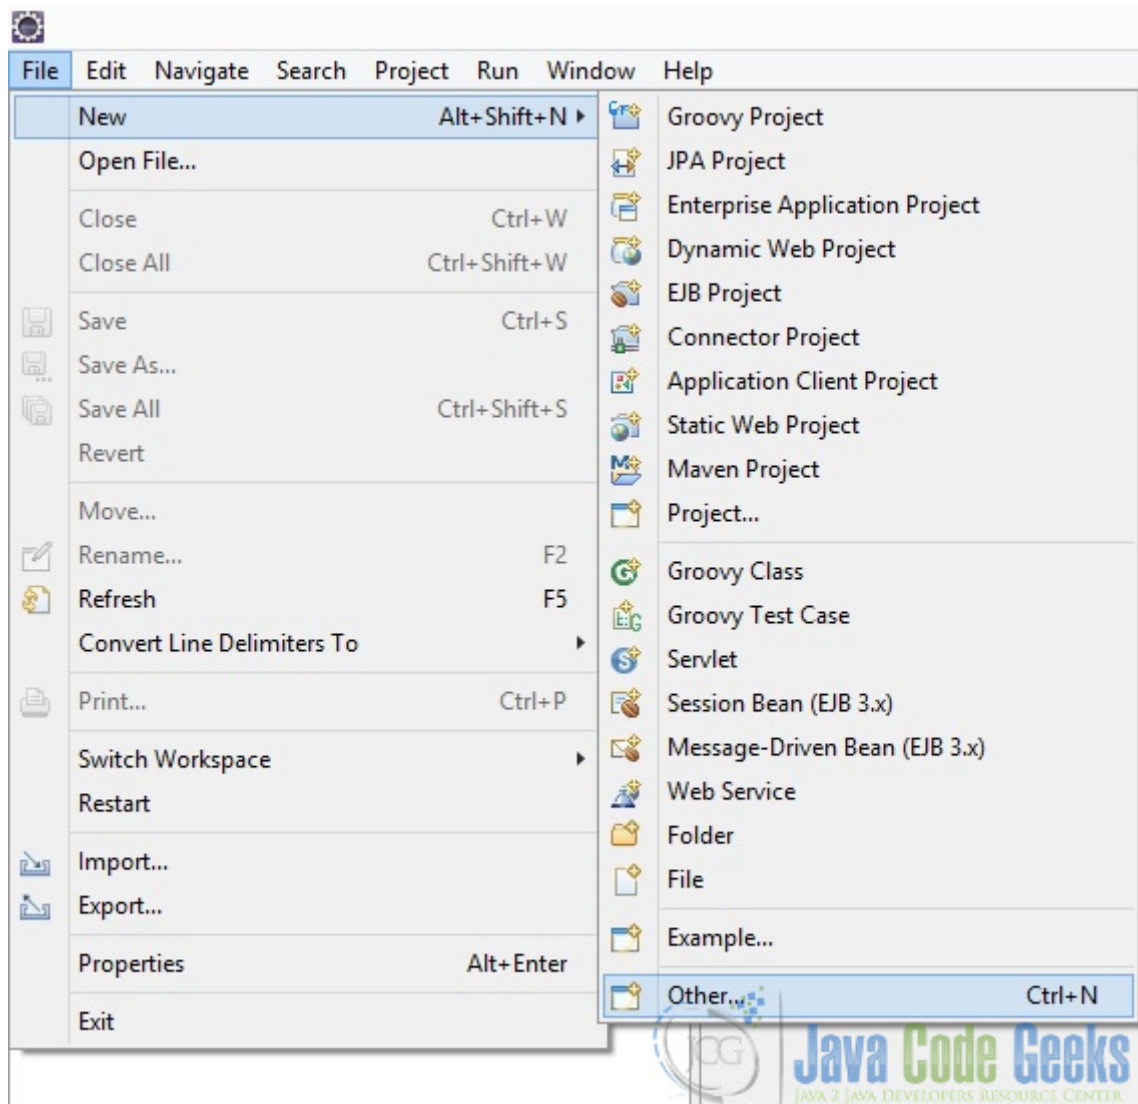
File Edit Navigate Search Project Run Window Help

New Alt+Shift+N
Open File...
Close Ctrl+W
Close All Ctrl+Shift+W
Save Ctrl+S
Save As...
Save All Ctrl+Shift+S
Revert
Move...
Rename... F2
Refresh F5
Convert Line Delimiters To
Print... Ctrl+P
Switch Workspace
Restart
Import...
Export...
Properties Alt+Enter
Exit

Groovy Project
JPA Project
Enterprise Application Project
Dynamic Web Project
EJB Project
Connector Project
Application Client Project
Static Web Project
Maven Project
Project...
Groovy Class
Groovy Test Case
Servlet
Session Bean (EJB 3.x)
Message-Driven Bean (EJB 3.x)
Web Service
Folder
File
Example...
Other... Ctrl+N

JCG Java Code Geeks
JAVA 2 JAVA DEVELOPERS RESOURCE CENTER